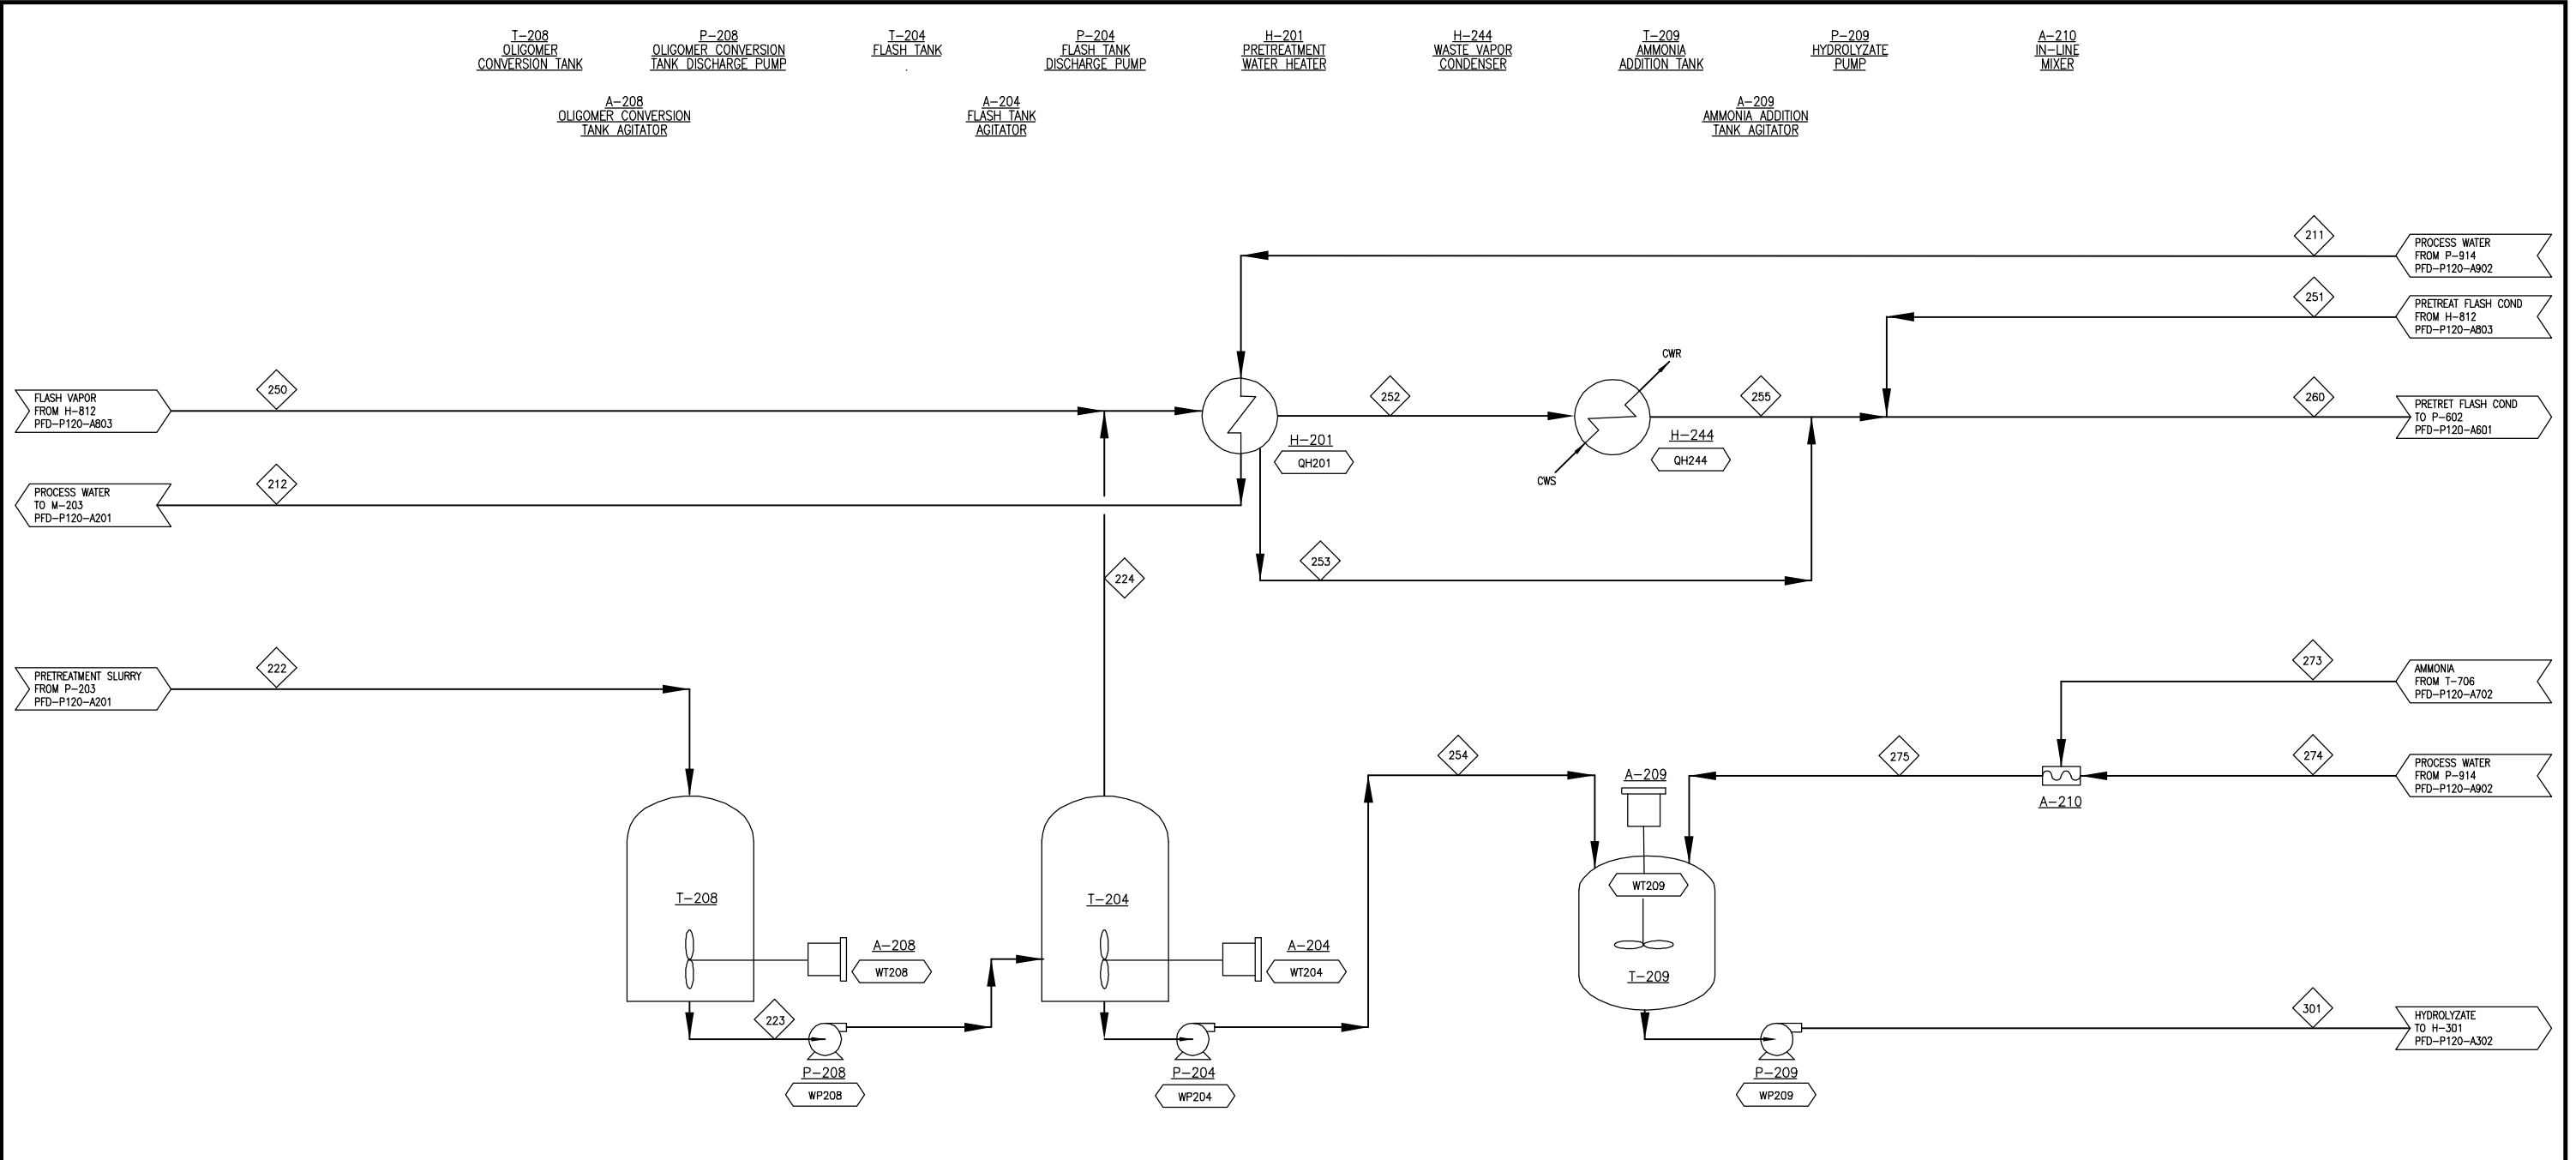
T–208
OLIGOMER
CONVERSION TANK

P–208
OLIGOMER CONVERSION
TANK DISCHARGE PUMP

T–204
FLASH TANK

P–204
FLASH TANK
DISCHARGE PUMP

H–201
PRETREATMENT
WATER HEATER

H–244
WASTE VAPOR
CONDENSER

T–209
AMMONIA
ADDITION TANK

P–209
HYDROLYZATE
PUMP

A–210
IN–LINE
MIXER

A–208
OLIGOMER CONVERSION
TANK AGITATOR

A–204
FLASH TANK
AGITATOR

A–209
AMMONIA ADDITION
TANK AGITATOR

211
PROCESS WATER
FROM P–914
PFD–P120–A902

251
PRETREAT FLASH COND
FROM H–812
PFD–P120–A803

CWR

FLASH VAPOR
FROM H–812
PFD–P120–A803

250

252

255

260
PRETRET FLASH COND
TO P–602
PFD–P120–A601

H–201
QH201

H–244
QH244

CWS

212
PROCESS WATER
TO M–203
PFD–P120–A201

253

224

222
PRETREATMENT SLURRY
FROM P–203
PFD–P120–A201

273
AMMONIA
FROM T–706
PFD–P120–A702

254

A–209

275

274
PROCESS WATER
FROM P–914
PFD–P120–A902

A–210

WT209

T–208

T–204

A–208
WT208

A–204
WT204

T–209

223

301
HYDROLYZATE
TO H–301
PFD–P120–A302

P–208
WP208

P–204
WP204

P–209
WP209